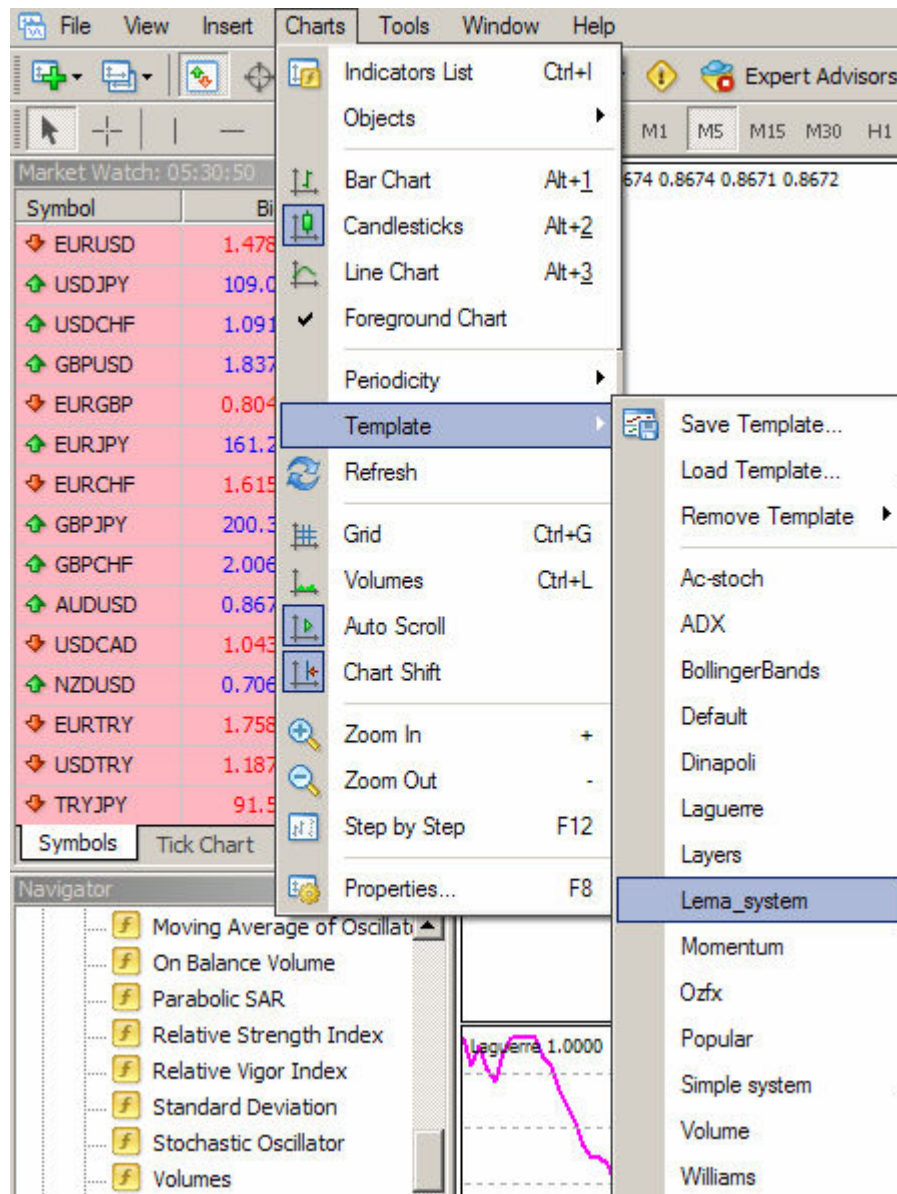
File View Insert Charts Tools Window Help

Expert Advisors

M1 M5 M15 M30 H1

Market Watch: 05:30:50

| Symbol | Bi |
|---|---|
| EURUSD | 1.478 |
| USDJPY | 109.0 |
| USDCHF | 1.091 |
| GBPUSD | 1.837 |
| EURGBP | 0.804 |
| EURJPY | 161.2 |
| EURCHF | 1.615 |
| GBPJPY | 200.3 |
| GBPCHF | 2.006 |
| AUDUSD | 0.867 |
| USDCAD | 1.043 |
| NZDUSD | 0.706 |
| EURTRY | 1.758 |
| USDTRY | 1.187 |
| TRYJPY | 91.5 |

Symbols Tick Chart

Navigator

Moving Average of Oscillat
On Balance Volume
Parabolic SAR
Relative Strength Index
Relative Vigor Index
Standard Deviation
Stochastic Oscillator
Volumes

Indicators List Ctrl+I
Objects
Bar Chart Alt+1
Candlesticks Alt+2
Line Chart Alt+3
Foreground Chart
Periodicity
Template
Refresh
Grid Ctrl+G
Volumes Ctrl+L
Auto Scroll
Chart Shift
Zoom In +
Zoom Out -
Step by Step F12
Properties... F8

674 0.8674 0.8671 0.8672

Laguerre 1.0000

Save Template...
Load Template...
Remove Template
Ac-stoch
ADX
BollingerBands
Default
Dinapoli
Laguerre
Layers
Lema_system
Momentum
Ozfx
Popular
Simple system
Volume
Williams